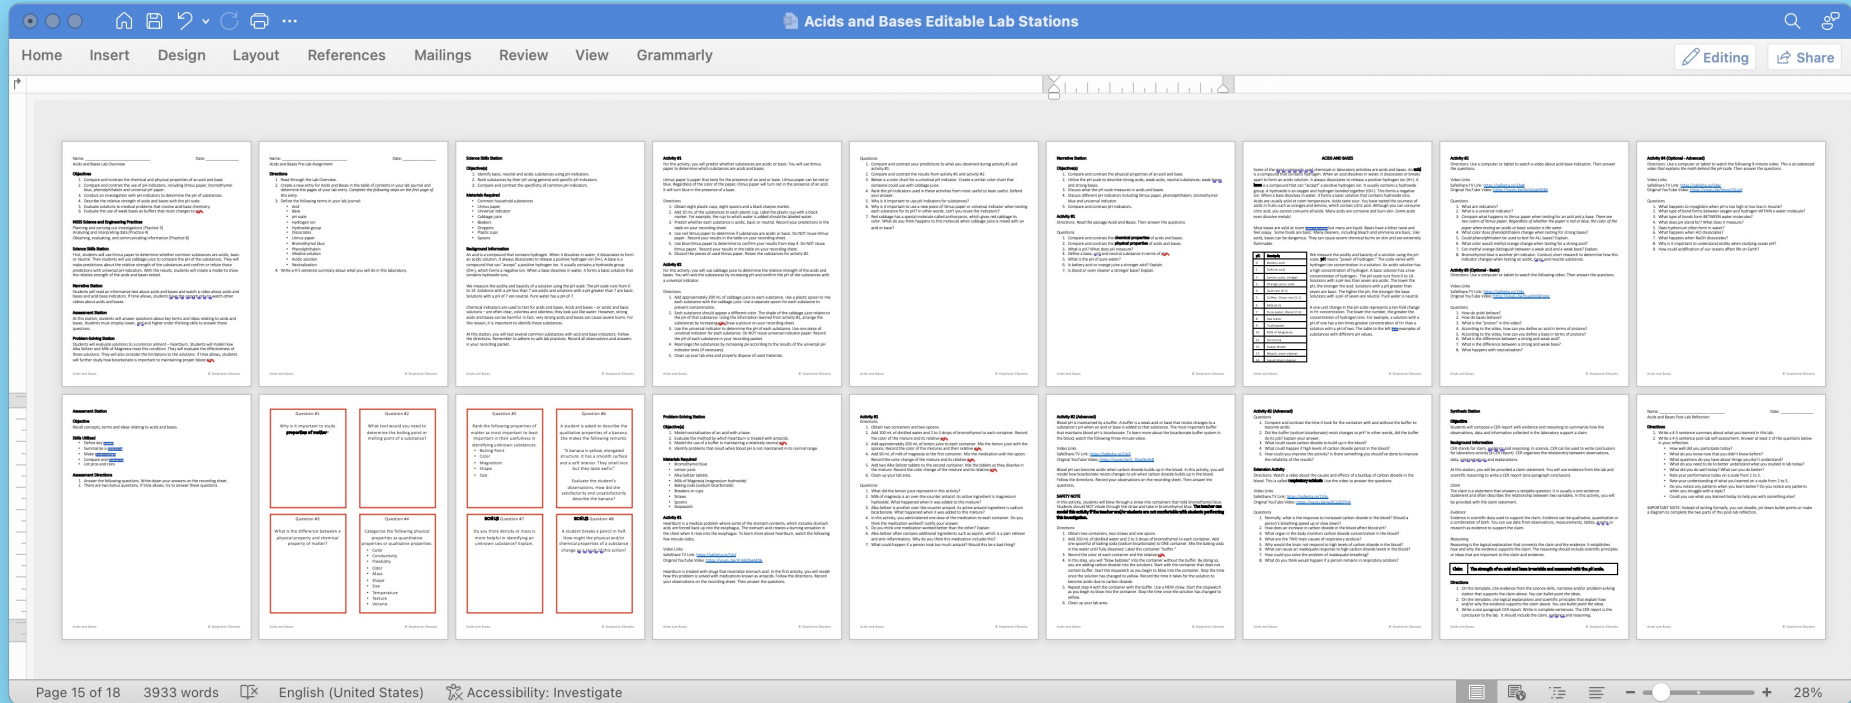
Acids and Bases Editable Lab Stations

Home Insert Design Layout References Mailings Review View Grammarly

Editing Share

Question #1

Question #2

Question #3

Question #4

Question #5

Question #6

Question #7

Question #8

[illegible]

Page 15 of 18 3933 words English (United States) Accessibility: Investigate

28%